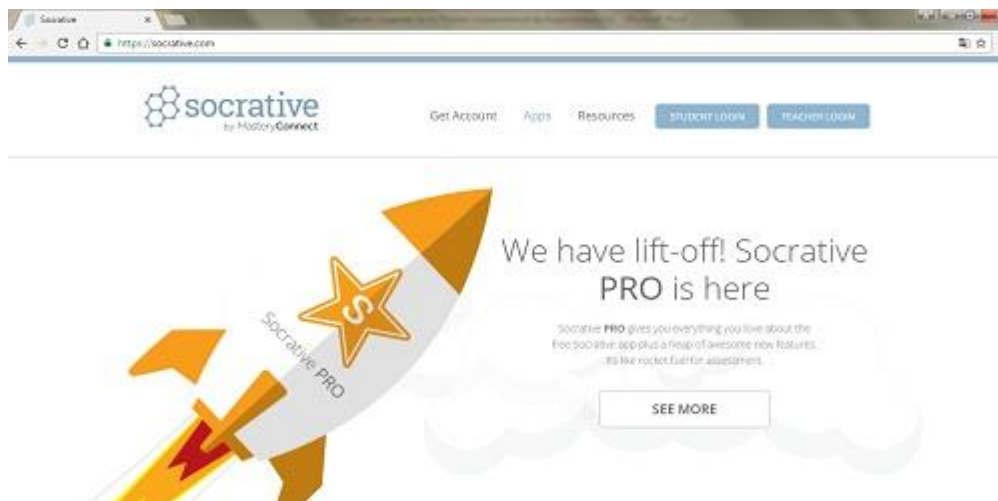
Socrative

https://socrative.com

socrative
by MasteryConnect

Get Account Apps Resources STUDENT LOGIN TEACHER LOGIN

S

Socrative PRO

We have lift-off! Socrative PRO is here

Socrative PRO gives you everything you love about the free Socrative app plus a heap of awesome new features. It's like rocket fuel for assessment.

SEE MORE